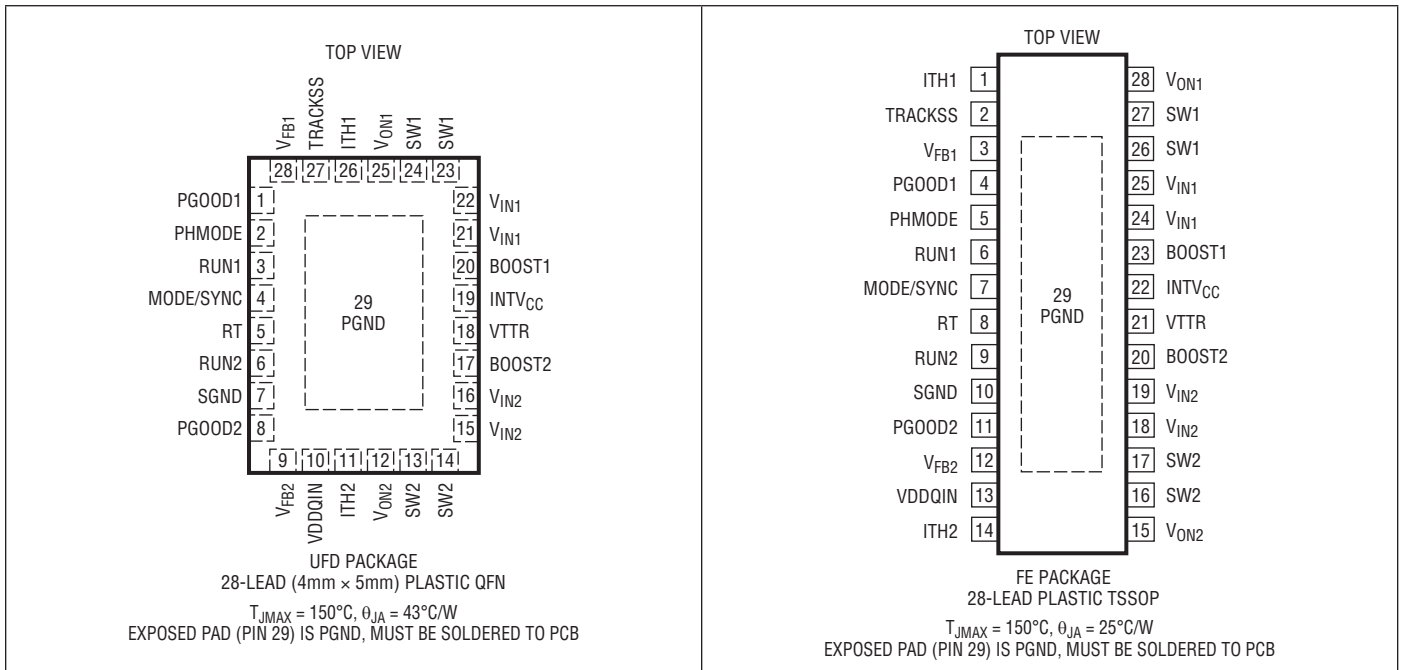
TOP VIEW

$V_{FB1}$ TRACKSS ITH1 $V_{ON1}$ SW1 SW1

28 27 26 25 24 23

PGOOD1 1
PHMODE 2
RUN1 3
MODE/SYNC 4
RT 5
RUN2 6
SGND 7
PGOOD2 8

22 $V_{IN1}$
21 $V_{IN1}$
20 BOOST1
19 $INTV_{CC}$
18 VTTR
17 BOOST2
16 $V_{IN2}$
15 $V_{IN2}$

29
PGND

9 10 11 12 13 14

$V_{FB2}$ VDDQIN ITH2 $V_{ON2}$ SW2 SW2

UFD PACKAGE
28-LEAD (4mm × 5mm) PLASTIC QFN

$T_{JMAX}$ = 150°C, $\theta_{JA}$ = 43°C/W
EXPOSED PAD (PIN 29) IS PGND, MUST BE SOLDERED TO PCB

TOP VIEW

| | | | |
|---|---|---|---|
| ITH1 | 1 | 28 | $V_{ON1}$ |
| TRACKSS | 2 | 27 | SW1 |
| $V_{FB1}$ | 3 | 26 | SW1 |
| PGOOD1 | 4 | 25 | $V_{IN1}$ |
| PHMODE | 5 | 24 | $V_{IN1}$ |
| RUN1 | 6 | 23 | BOOST1 |
| MODE/SYNC | 7 | 22 | $INTV_{CC}$ |
| RT | 8 | 21 | VTTR |
| RUN2 | 9 | 20 | BOOST2 |
| SGND | 10 | 19 | $V_{IN2}$ |
| PGOOD2 | 11 | 18 | $V_{IN2}$ |
| $V_{FB2}$ | 12 | 17 | SW2 |
| VDDQIN | 13 | 16 | SW2 |
| ITH2 | 14 | 15 | $V_{ON2}$ |

29
PGND

FE PACKAGE
28-LEAD PLASTIC TSSOP

$T_{JMAX}$ = 150°C, $\theta_{JA}$ = 25°C/W
EXPOSED PAD (PIN 29) IS PGND, MUST BE SOLDERED TO PCB